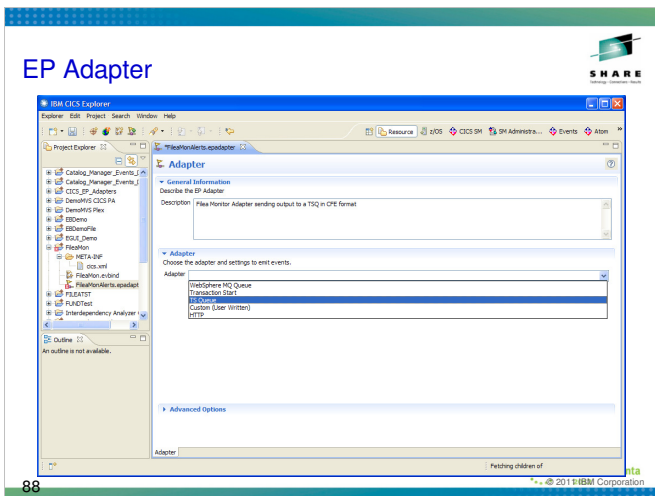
EP Adapter

SHARE
Technology · Connections · Results

IBM CICS Explorer

Explorer Edit Project Search Window Help

Resource z/OS CICS SM SM Administra... Events Atom

Project Explorer

Catalog_Manager_Events_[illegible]
Catalog_Manager_Events_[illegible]
CICS_EP_Adapters
DemoMVS CICS PA
DemoMVS Plex
EBDemo
EBDemoFile
EGUI_Demo
FileaMon
META-INF
cics.xml
FileaMon.evbind
FileaMonAlerts.epadapt
FILEATST
FUNDTest
Interdependency Analyzer

Outline

An outline is not available.

*FileaMonAlerts.epadapter

Adapter

General Information

Describe the EP Adapter

Description Filea Monitor Adapter sending output to a TSQ in CFE format

Adapter

Choose the adapter and settings to emit events.

Adapter

WebSphere MQ Queue
Transaction Start
TS Queue
Custom (User Written)
HTTP

Advanced Options

Adapter

Fetching children of

88

© 2011 IBM Corporation